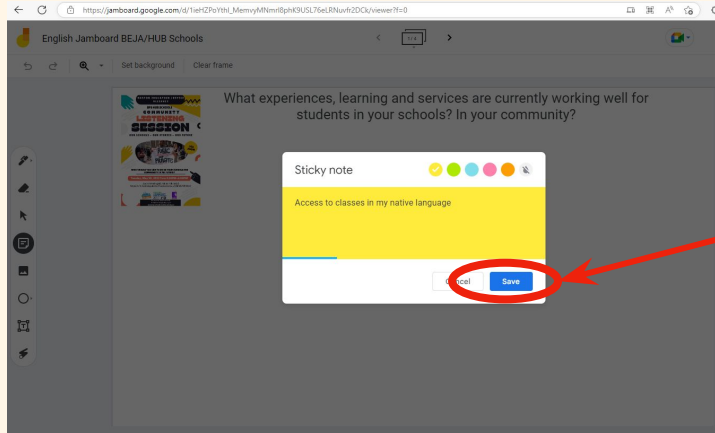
https://jamboard.google.com/d/1ieHZPoYthl_MemvyMNmrl8phK9USL76eLRNuvfr2DCk/viewer?f=0

English Jamboard BEJA/HUB Schools

Set background Clear frame

LISTENING SESSION

What experiences, learning and services are currently working well for students in your schools? In your community?

Sticky note

Access to classes in my native language

Cancel Save